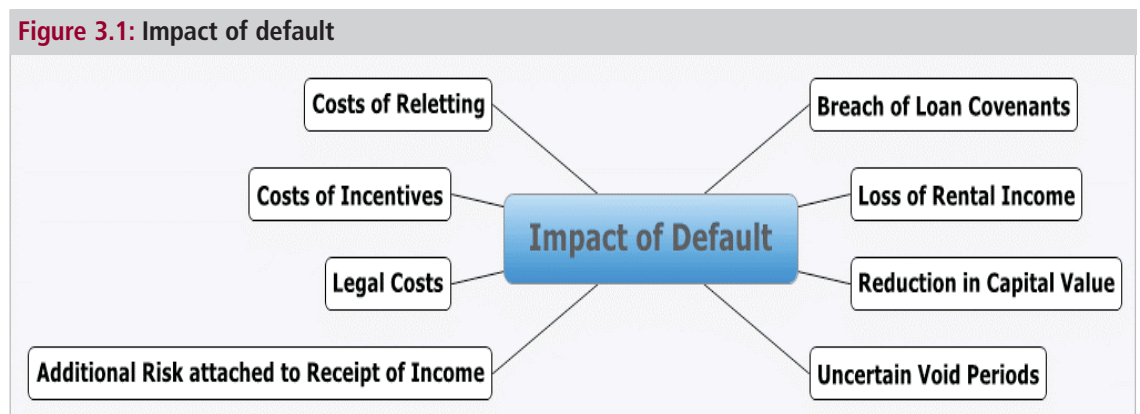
Figure 3.1: Impact of default

Impact of Default

Costs of Reletting

Breach of Loan Covenants

Costs of Incentives

Loss of Rental Income

Legal Costs

Reduction in Capital Value

Additional Risk attached to Receipt of Income

Uncertain Void Periods